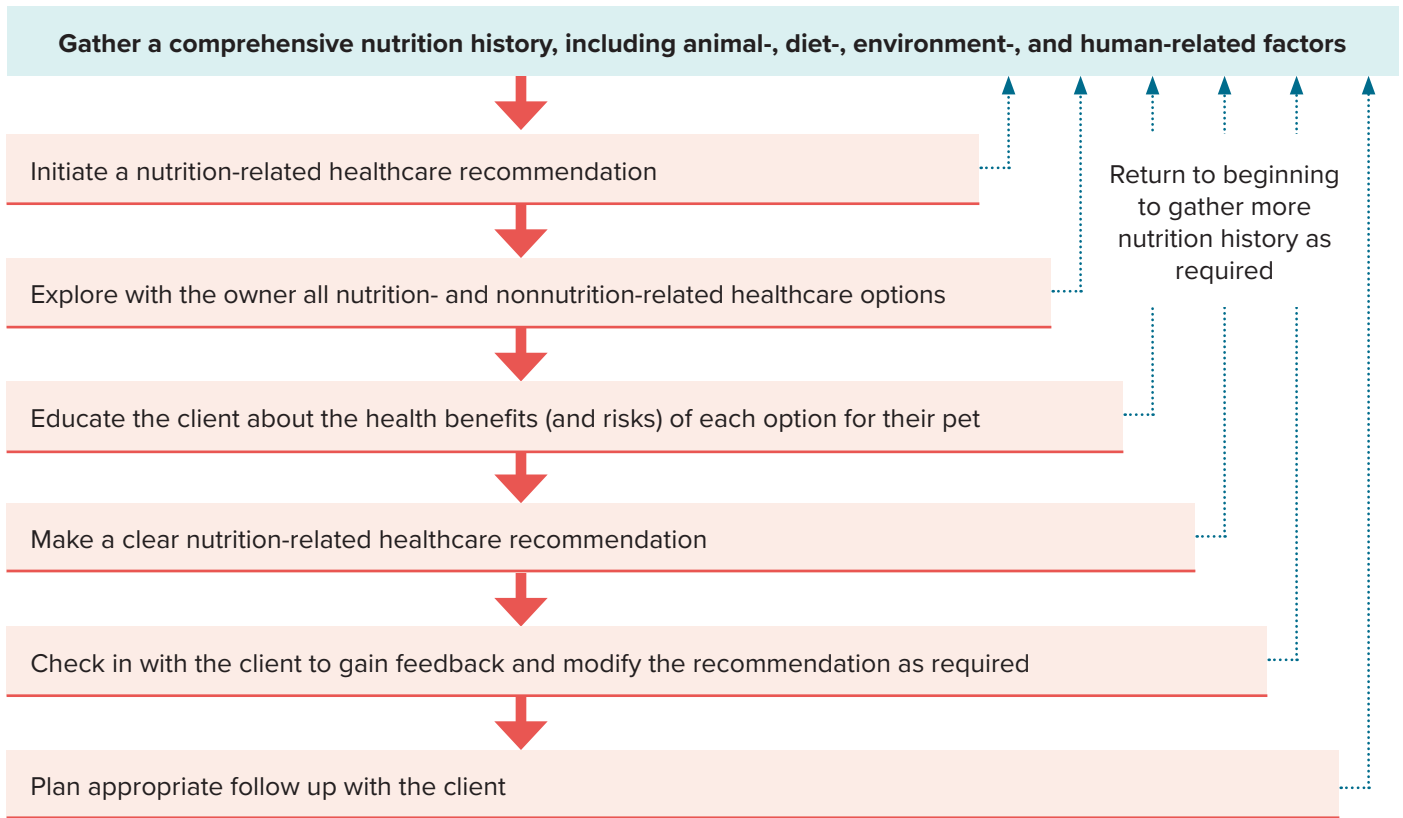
Gather a comprehensive nutrition history, including animal-, diet-, environment-, and human-related factors

Initiate a nutrition-related healthcare recommendation

Return to beginning to gather more nutrition history as required

Explore with the owner all nutrition- and nonnutrition-related healthcare options

Educate the client about the health benefits (and risks) of each option for their pet

Make a clear nutrition-related healthcare recommendation

Check in with the client to gain feedback and modify the recommendation as required

Plan appropriate follow up with the client